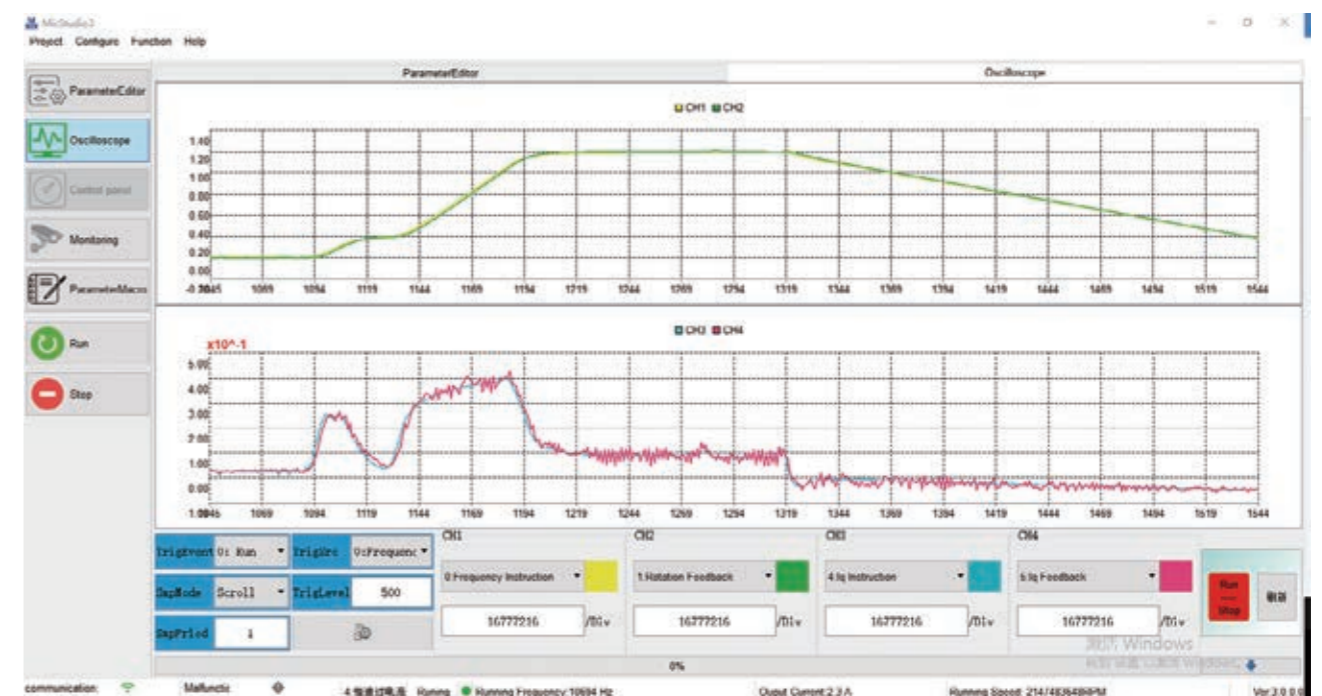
McStudio3

Project Configure Function Help

ParameteEditor

Oscilloscope

Control panel

Monitoring

ParameteMacro

Run

Stop

ParameterEditor

Oscilloscope

CH1 CH2

1.40
1.20
1.00
0.80
0.60
0.40
0.20
0.00
-0.2045 1069 1094 1119 1144 1169 1194 1219 1244 1269 1294 1319 1344 1369 1394 1419 1444 1469 1494 1519 1544

CH3 CH4

x10^-1

5.00
4.00
3.00
2.00
1.00
0.00
1.0045 1069 1094 1119 1144 1169 1194 1219 1244 1269 1294 1319 1344 1369 1394 1419 1444 1469 1494 1519 1544

TrigEvent 0: Run

TrigSrc 0:Frequenc

SmpMode Scroll

TrigLevel 500

SmpPriod 1

CH1

0.Frequency Instruction

16777216 /Div

CH2

1.Rotation Feedback

16777216 /Div

CH3

4.Iq Instruction

16777216 /Div

CH4

5.Iq Feedback

16777216 /Div

Run — Stop

制器

0%

激活 Windows

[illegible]

communication: Malfunctio 4 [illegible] Running Running Frequency: 10694 Hz Output Current 2.2 A Running Speed: 214/4836489RPM Ver 3.0.0.0